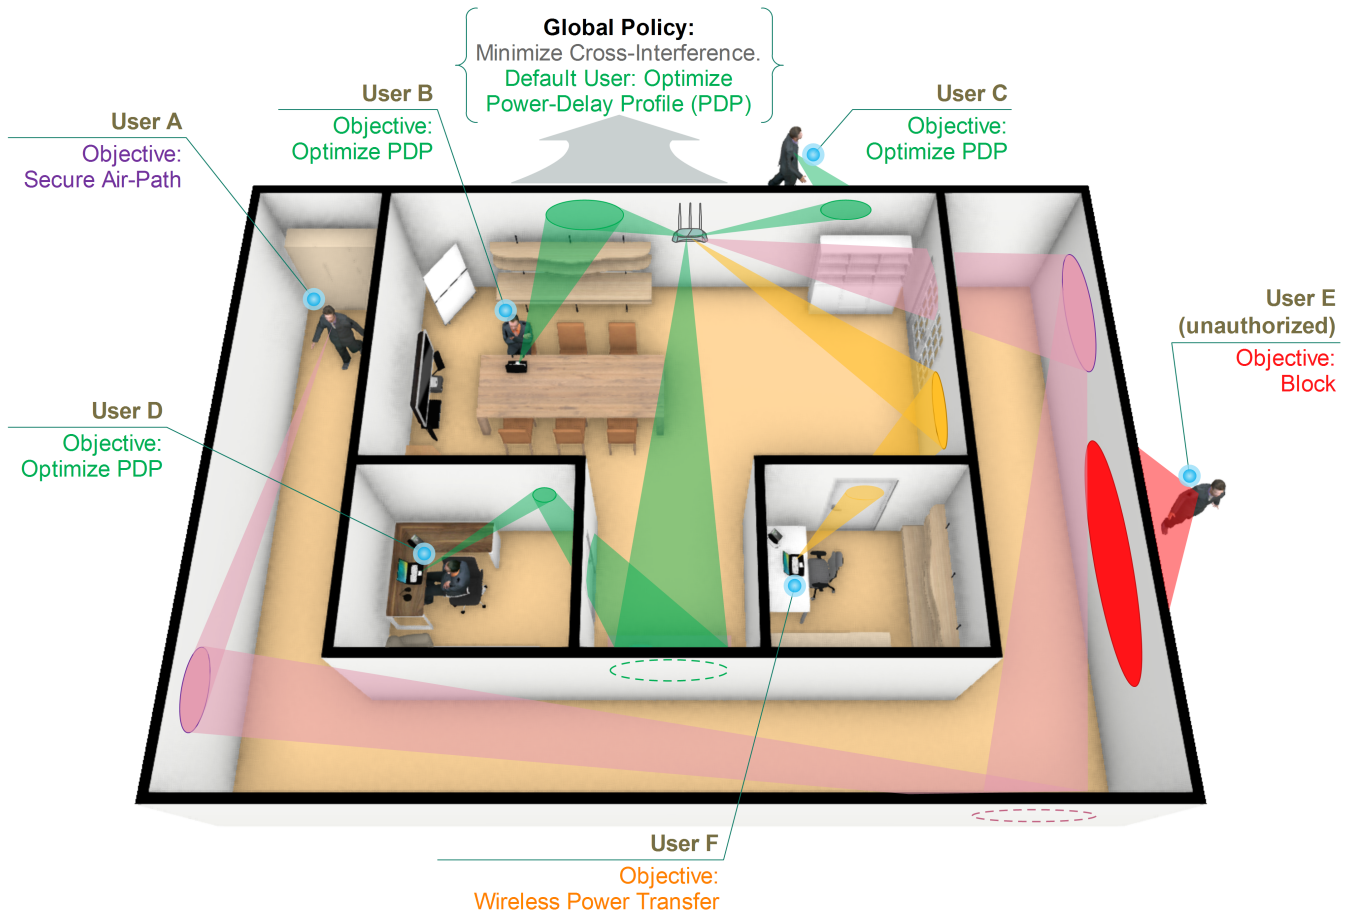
Global Policy:
Minimize Cross-Interference.
Default User: Optimize Power-Delay Profile (PDP)

User A
Objective:
Secure Air-Path

User B
Objective:
Optimize PDP

User C
Objective:
Optimize PDP

User D
Objective:
Optimize PDP

User E
(unauthorized)
Objective:
Block

User F
Objective:
Wireless Power Transfer